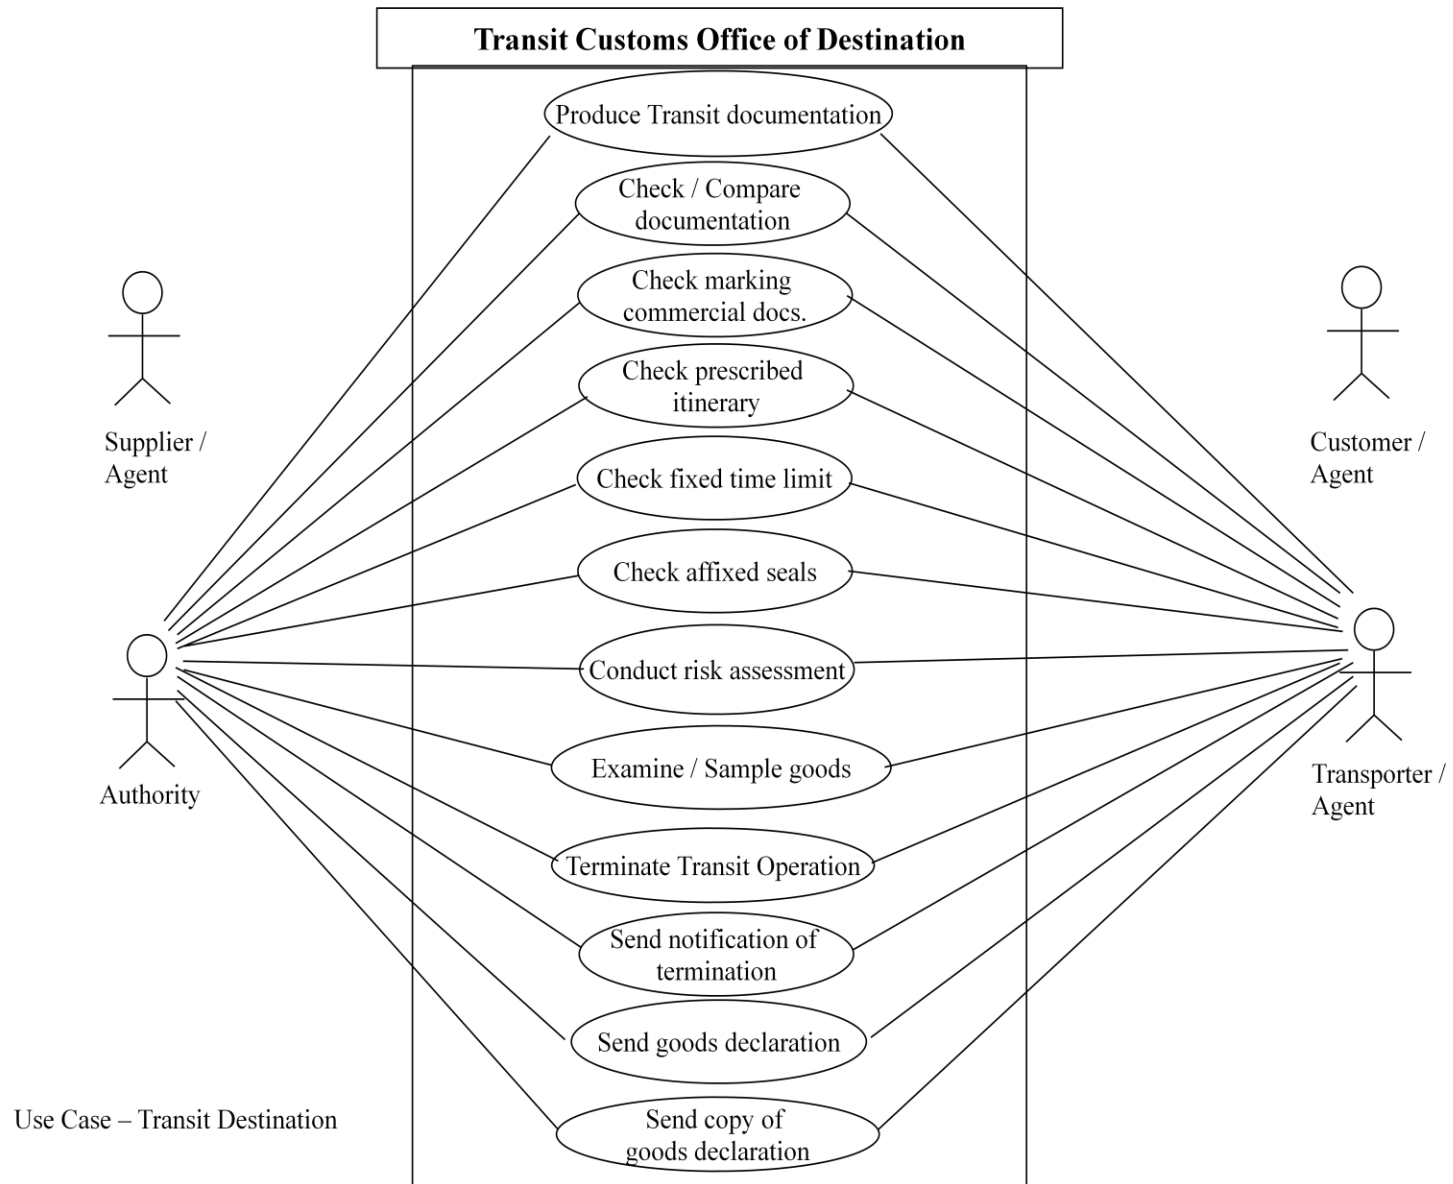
Transit Customs Office of Destination

Supplier / Agent

Customer / Agent

Produce Transit documentation

Check / Compare documentation

Check marking commercial docs.

Check prescribed itinerary

Check fixed time limit

Check affixed seals

Conduct risk assessment

Examine / Sample goods

Terminate Transit Operation

Send notification of termination

Send goods declaration

Send copy of goods declaration

Authority

Transporter / Agent

Use Case – Transit Destination